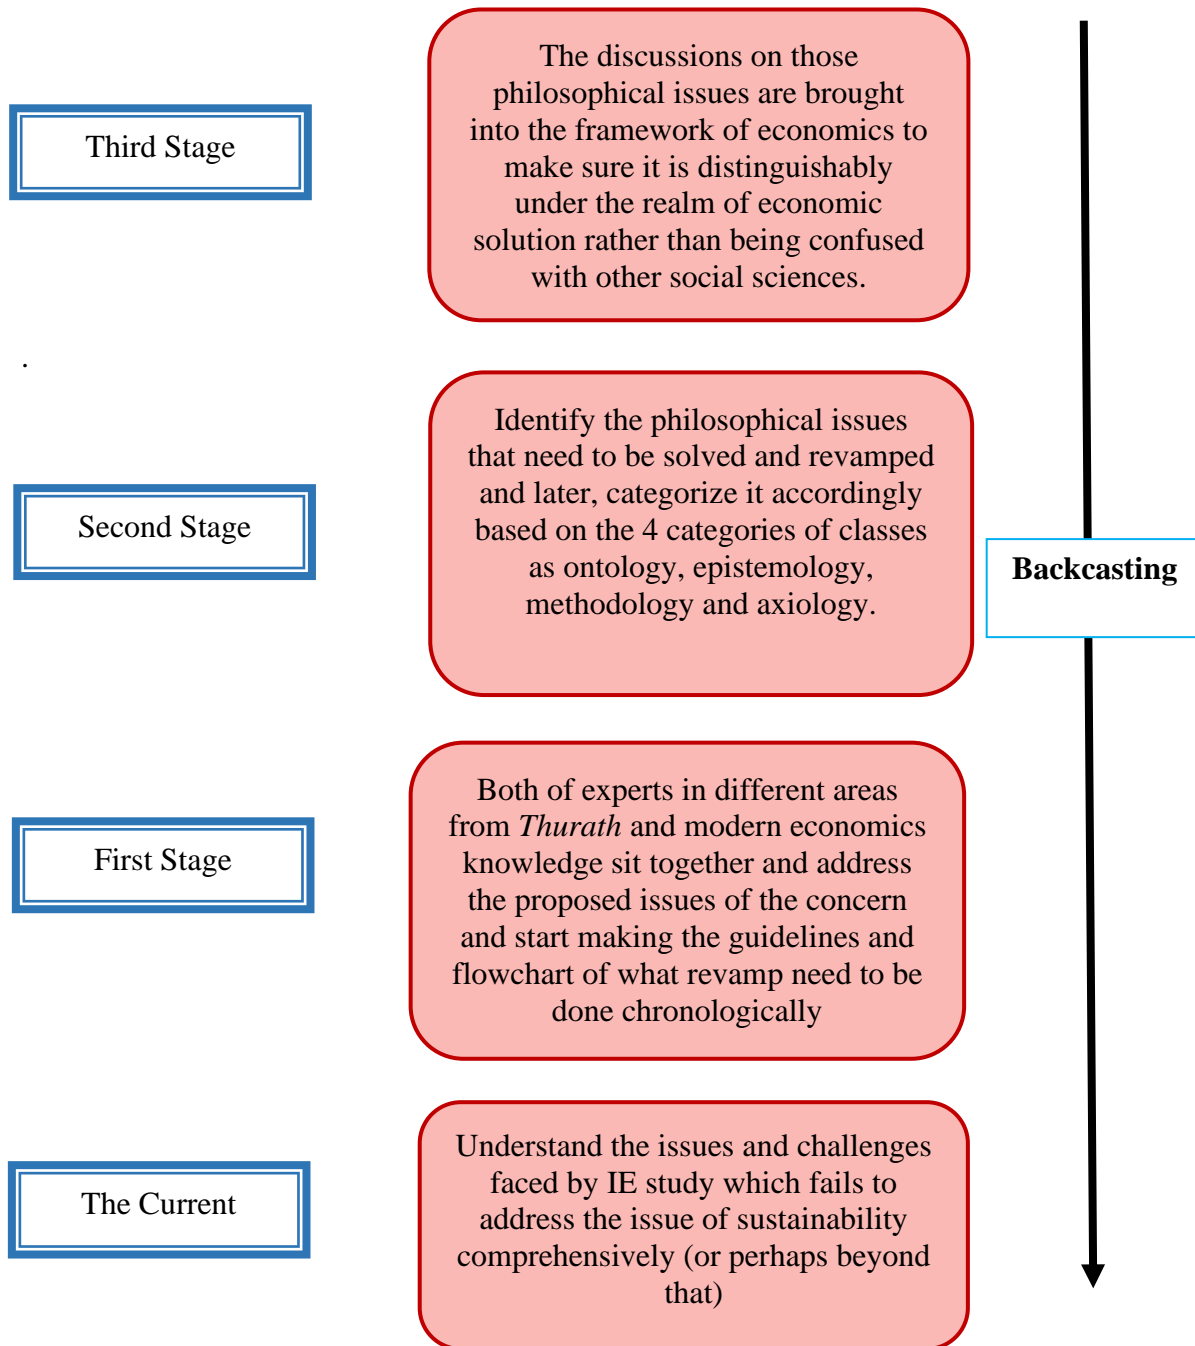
Third Stage

The discussions on those philosophical issues are brought into the framework of economics to make sure it is distinguishably under the realm of economic solution rather than being confused with other social sciences.

.

Second Stage

Identify the philosophical issues that need to be solved and revamped and later, categorize it accordingly based on the 4 categories of classes as ontology, epistemology, methodology and axiology.

Backcasting

First Stage

Both of experts in different areas from *Thurath* and modern economics knowledge sit together and address the proposed issues of the concern and start making the guidelines and flowchart of what revamp need to be done chronologically

The Current

Understand the issues and challenges faced by IE study which fails to address the issue of sustainability comprehensively (or perhaps beyond that)